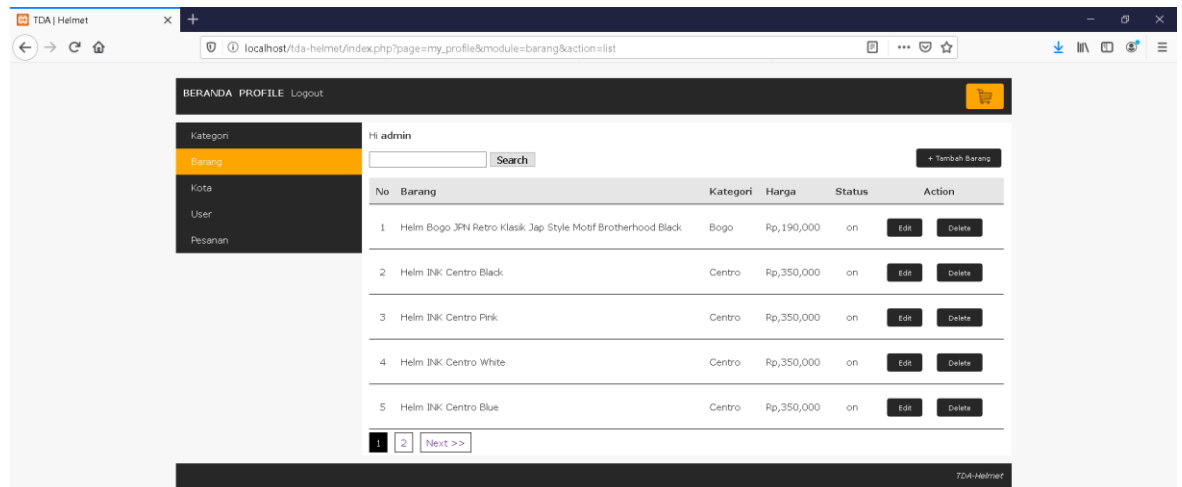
TDA | Helmet

localhost/tda-helmet/index.php?page=my_profile&module=barang&action=list

BERANDA PROFILE Logout

Kategori
Barang
Kota
User
Pesanan

Hi admin

Search

+ Tambah Barang

| No | Barang | Kategori | Harga | Status | Action |
|---|---|---|---|---|---|
| 1 | Helm Bogo JPN Retro Klasik Jap Style Motif Brotherhood Black | Bogo | Rp,190,000 | on | Edit Delete |
| 2 | Helm INK Centro Black | Centro | Rp,350,000 | on | Edit Delete |
| 3 | Helm INK Centro Pink | Centro | Rp,350,000 | on | Edit Delete |
| 4 | Helm INK Centro White | Centro | Rp,350,000 | on | Edit Delete |
| 5 | Helm INK Centro Blue | Centro | Rp,350,000 | on | Edit Delete |

1 2 Next >>

TDA-Helmet